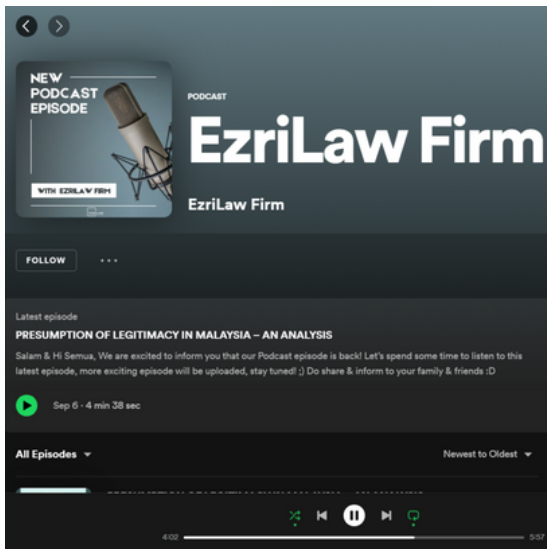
NEW PODCAST EPISODE

WITH EZRILAW FIRM

PODCAST

EzriLaw Firm

EzriLaw Firm

FOLLOW

Latest episode

PRESUMPTION OF LEGITIMACY IN MALAYSIA – AN ANALYSIS

Salam & Hi Semua, We are excited to inform you that our Podcast episode is back! Let's spend some time to listen to this latest episode, more exciting episode will be uploaded, stay tuned! ;) Do share & inform to your family & friends :D

Sep 6 · 4 min 38 sec

All Episodes

Newest to Oldest

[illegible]

4:02

5:57